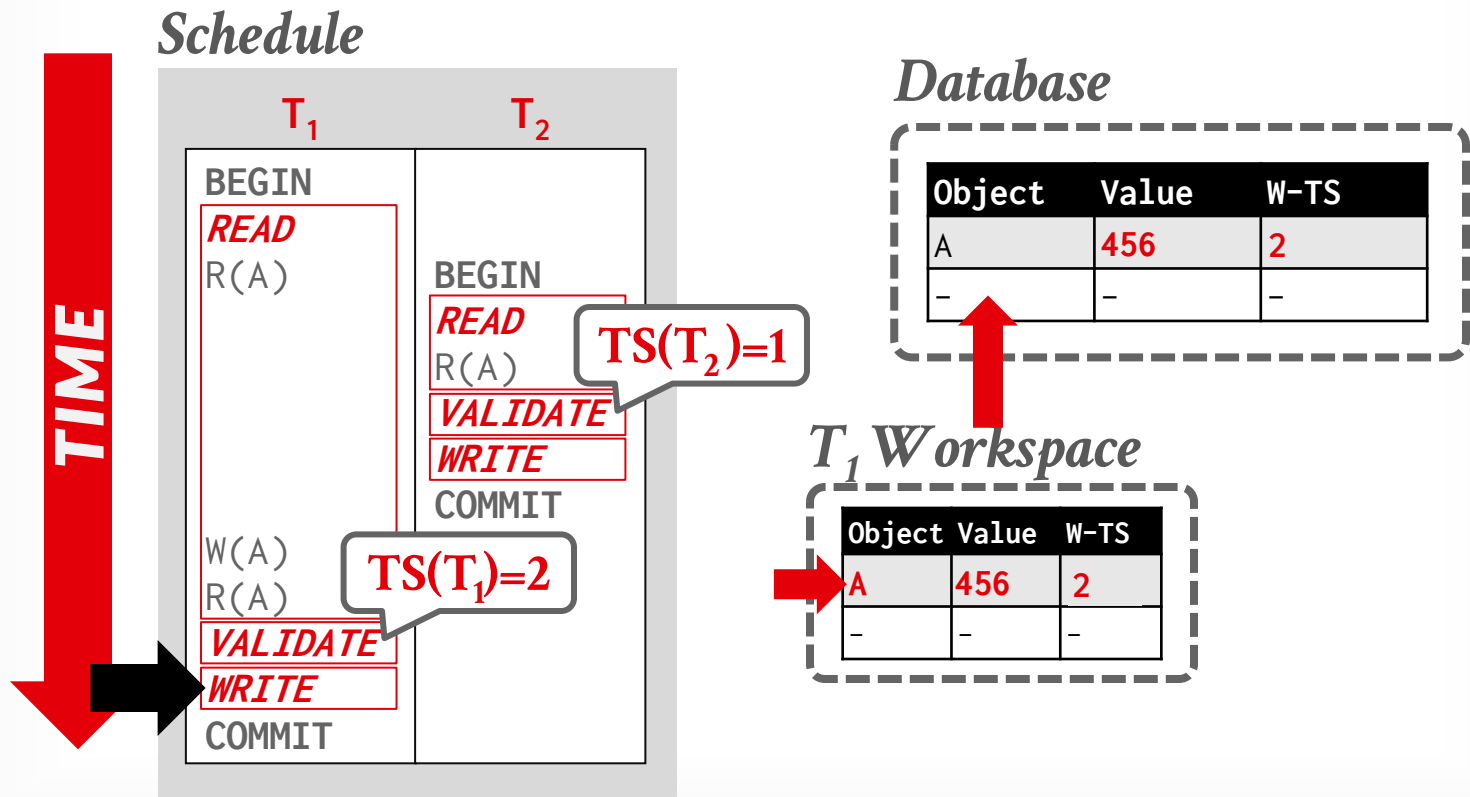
Schedule

TIME

| $T_1$ | $T_2$ |
|---|---|
| BEGIN | |
| READ | |
| R(A) | |
| | BEGIN |
| | READ |
| | R(A) |
| | VALIDATE |
| | WRITE |
| | COMMIT |
| W(A) | |
| R(A) | |
| VALIDATE | |
| WRITE | |
| COMMIT | |

TS($T_2$)=1

TS($T_1$)=2

Database

| Object | Value | W-TS |
|---|---|---|
| A | 456 | 2 |
| – | – | – |

$T_1$ Workspace

| Object | Value | W-TS |
|---|---|---|
| A | 456 | 2 |
| – | – | – |